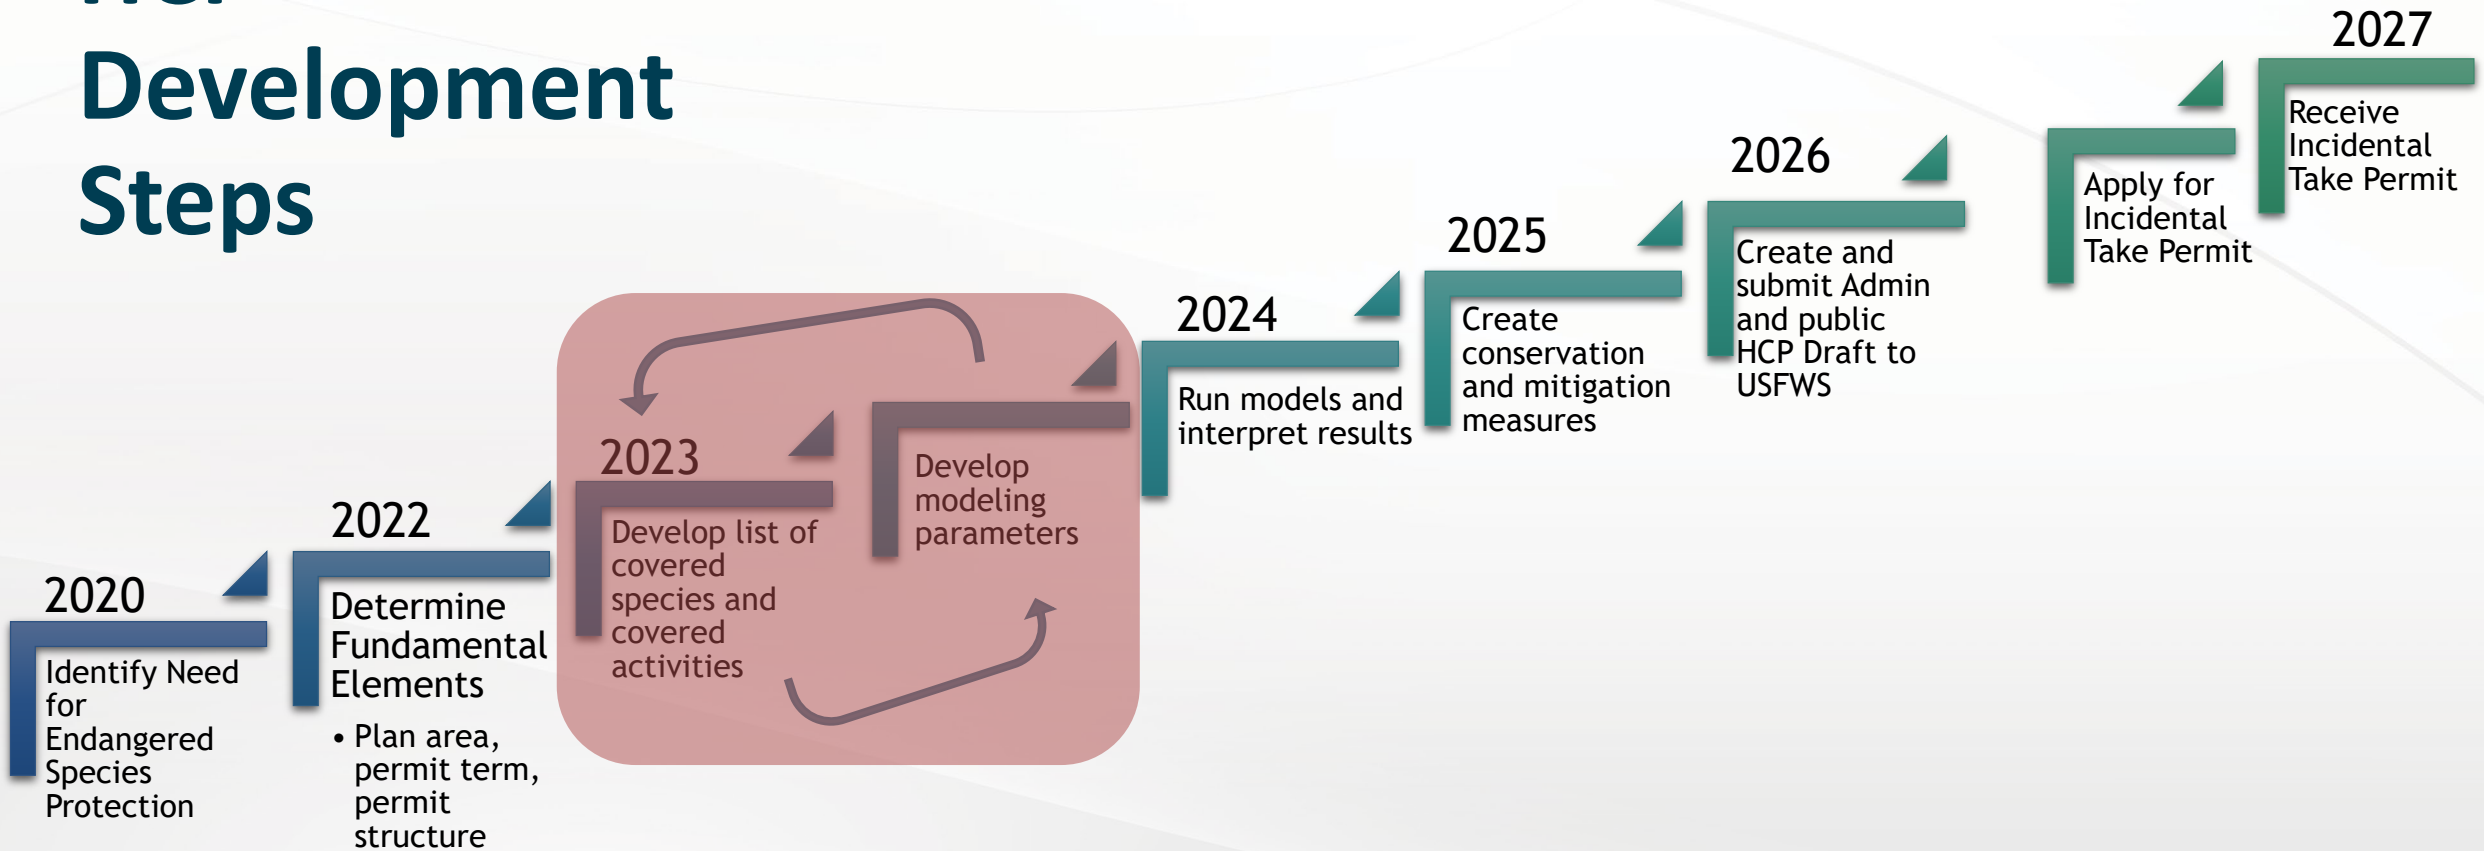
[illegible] Development Steps

2020
Identify Need for Endangered Species Protection

2022
Determine Fundamental Elements
• Plan area, permit term, permit structure

2023
Develop list of covered species and covered activities

Develop modeling parameters

2024
Run models and interpret results

2025
Create conservation and mitigation measures

2026
Create and submit Admin and public HCP Draft to USFWS

Apply for Incidental Take Permit

2027
Receive Incidental Take Permit